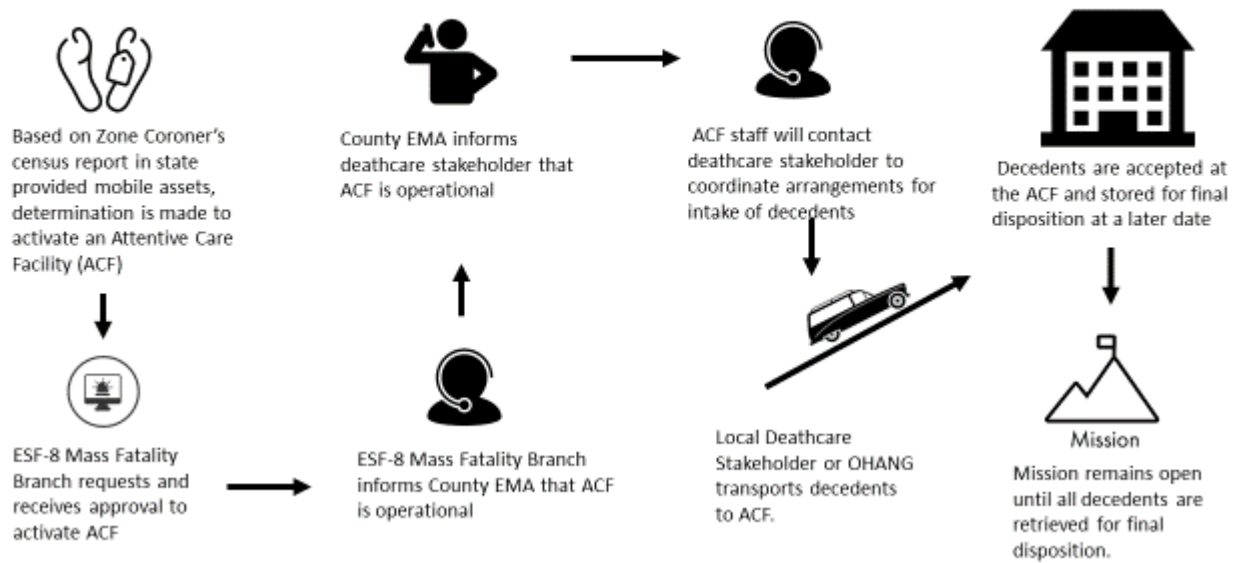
Based on Zone Coroner's census report in state provided mobile assets, determination is made to activate an Attentive Care Facility (ACF)

ESF-8 Mass Fatality Branch requests and receives approval to activate ACF

ESF-8 Mass Fatality Branch informs County EMA that ACF is operational

County EMA informs deathcare stakeholder that ACF is operational

ACF staff will contact deathcare stakeholder to coordinate arrangements for intake of decedents

Local Deathcare Stakeholder or OHANG transports decedents to ACF.

Decedents are accepted at the ACF and stored for final disposition at a later date

Mission

Mission remains open until all decedents are retrieved for final disposition.